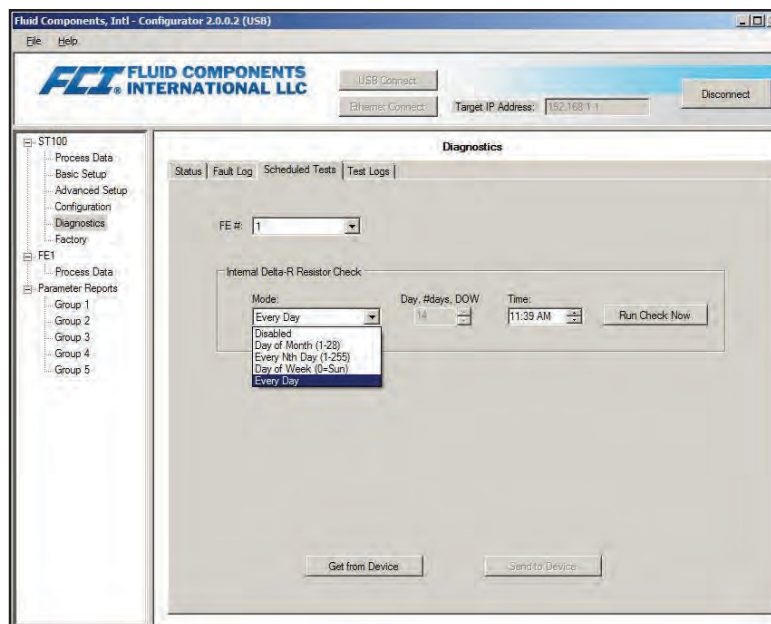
Fluid Components, Intl - Configurator 2.0.0.2 (USB)

File Help

FCI FLUID COMPONENTS INTERNATIONAL LLC

USB Connect

Ethernet Connect

Target IP Address: 152.168.1.1

Disconnect

ST100
Process Data
Basic Setup
Advanced Setup
Configuration
Diagnostics
Factory
FE1
Process Data
Parameter Reports
Group 1
Group 2
Group 3
Group 4
Group 5

Diagnostics

Status | Fault Log | Scheduled Tests | Test Logs

FE #: 1

Internal Delta-R Resistor Check

Mode:
Every Day
Disabled
Day of Month (1-28)
Every Nth Day (1-255)
Day of Week (0=Sun)
Every Day

Day, #days, DOW
14

Time:
11:39 AM

Run Check Now

Get from Device

Send to Device